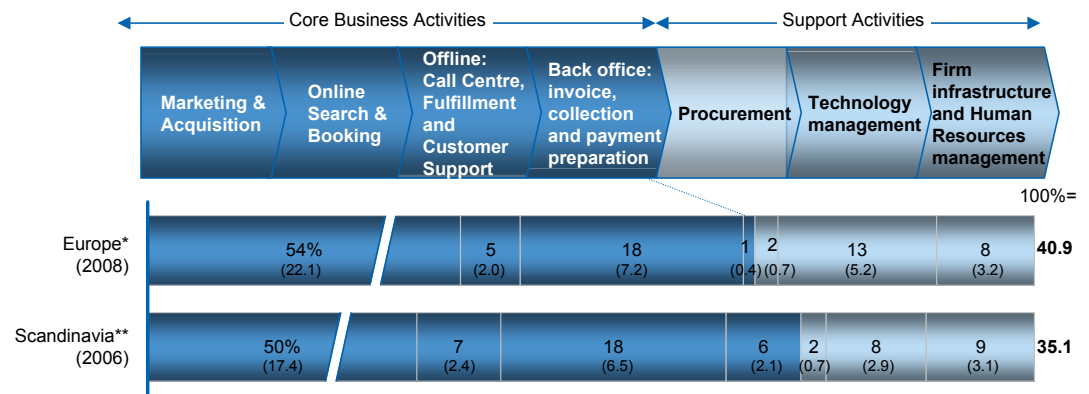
Core Business Activities

Support Activities

Marketing & Acquisition

Online Search & Booking

Offline: Call Centre, Fulfillment and Customer Support

Back office: invoice, collection and payment preparation

Procurement

Technology management

Firm infrastructure and Human Resources management

100%=

Europe* (2008)

54% (22.1)

5 (2.0)

18 (7.2)

1 (0.4)

2 (0.7)

13 (5.2)

8 (3.2)

40.9

Scandinavia** (2006)

50% (17.4)

7 (2.4)

18 (6.5)

6 (2.1)

2 (0.7)

8 (2.9)

9 (3.1)

35.1